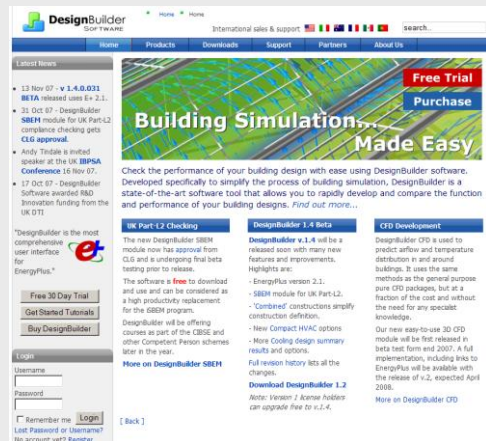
DesignBuilder SOFTWARE

Home Home

International sales & support

search...

Home Products Downloads Support Partners About Us

Latest News

13 Nov 07 - v 1.4.0.031 BETA released uses E+ 2.1.

31 Oct 07 - DesignBuilder SBEM module for UK Part-L2 compliance checking gets CLG approval.

Andy Tindale is invited speaker at the UK IBPSA Conference 16 Nov 07.

17 Oct 07 - DesignBuilder Software awarded R&D Innovation funding from the UK DTI

"DesignBuilder is the most comprehensive user interface for EnergyPlus."

Free 30 Day Trial

Get Started Tutorials

Buy DesignBuilder

Login

Username

Password

Remember me Login

Lost Password or Username?

No account yet? Register

Free Trial

Purchase

Building Simulation...

Made Easy

Check the performance of your building design with ease using DesignBuilder software. Developed specifically to simplify the process of building simulation, DesignBuilder is a state-of-the-art software tool that allows you to rapidly develop and compare the function and performance of your building designs. Find out more...

UK Part-L2 Checking

The new DesignBuilder SBEM module now has approval from CLG and is undergoing final beta testing prior to release.

The software is free to download and use and can be considered as a high productivity replacement for the iSBEM program.

DesignBuilder will be offering courses as part of the CIBSE and other Competent Person schemes later in the year.

More on DesignBuilder SBEM

DesignBuilder 1.4 Beta

DesignBuilder v.1.4 will be a released soon with many new features and improvements. Highlights are:

- EnergyPlus version 2.1.

- SBEM module for UK Part-L2.

- 'Combined' constructions simplify construction definition.

- New Compact HVAC options

- More Cooling design summary results and options.

Full revision history lists all the changes.

Download DesignBuilder 1.2

Note: Version 1 license holders can upgrade free to v.1.4.

CFD Development

DesignBuilder CFD is used to predict airflow and temperature distribution in and around buildings. It uses the same methods as the general purpose pure CFD packages, but at a fraction of the cost and without the need for any specialist knowledge.

Our new easy-to-use 3D CFD module will be first released in beta test form end 2007. A full implementation, including links to EnergyPlus will be available with the release of v.2, expected April 2008.

More on DesignBuilder CFD

[ Back ]